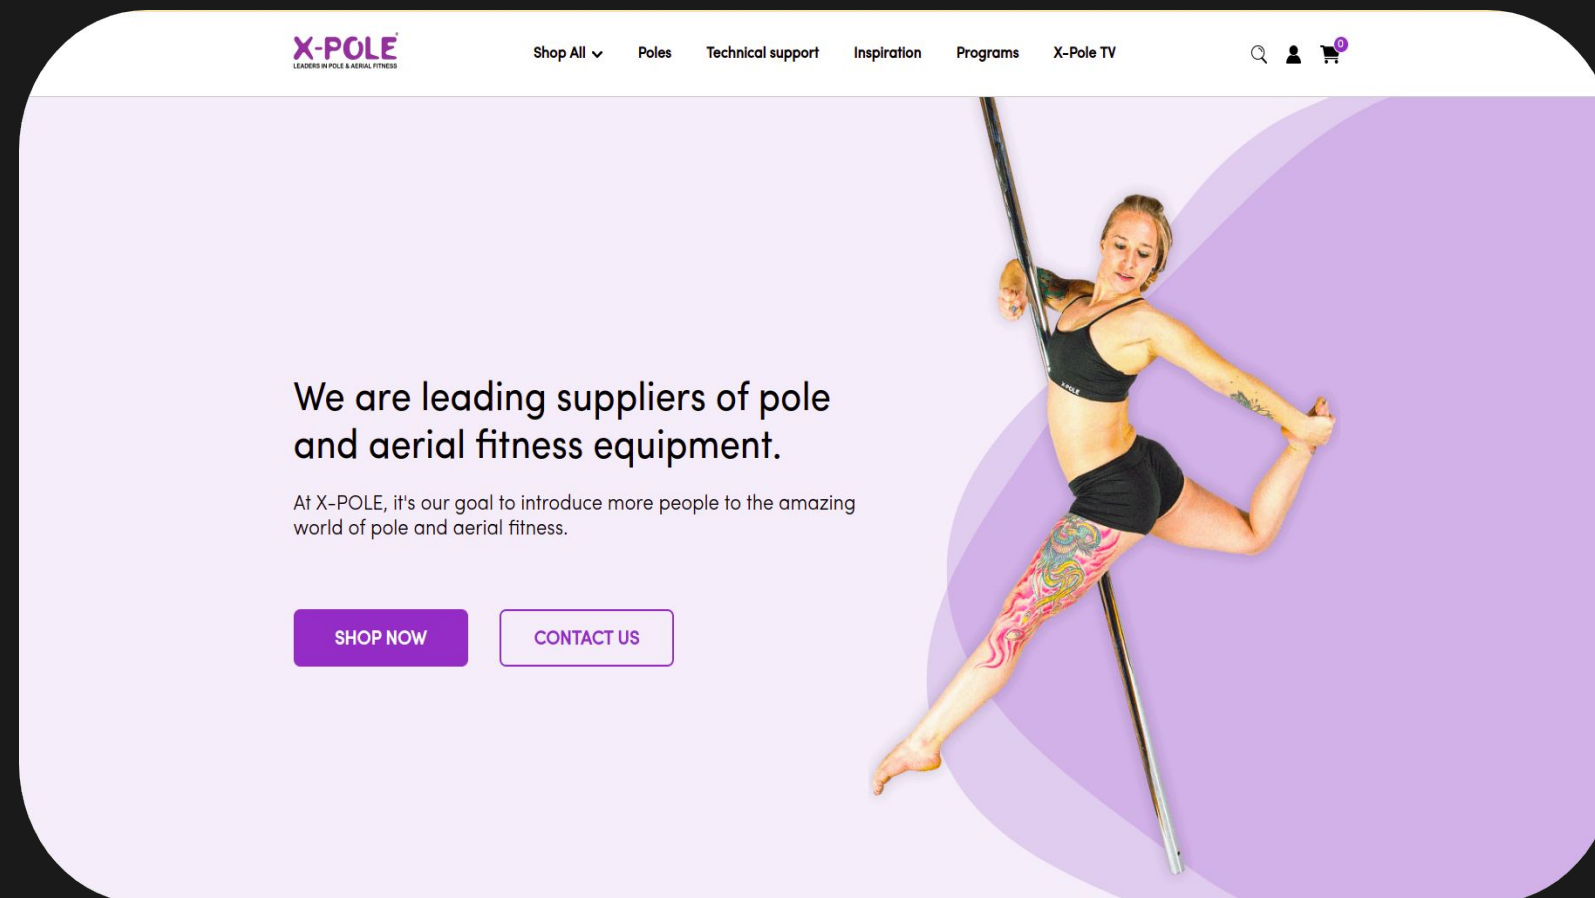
X-POLE
LEADERS IN POLE & AERIAL FITNESS

Shop All Poles Technical support Inspiration Programs X-Pole TV

0

We are leading suppliers of pole and aerial fitness equipment.

At X-POLE, it's our goal to introduce more people to the amazing world of pole and aerial fitness.

SHOP NOW

CONTACT US

X-POLE